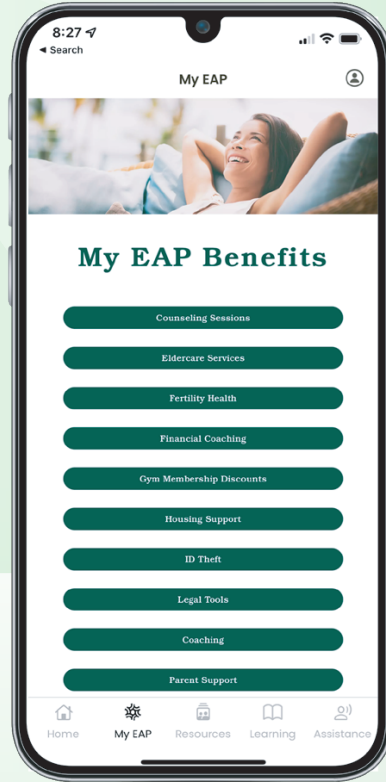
8:27
◂ Search

My EAP

My EAP Benefits

Counseling Sessions

Eldercare Services

Fertility Health

Financial Coaching

Gym Membership Discounts

Housing Support

ID Theft

Legal Tools

Coaching

Parent Support

Home My EAP Resources Learning Assistance